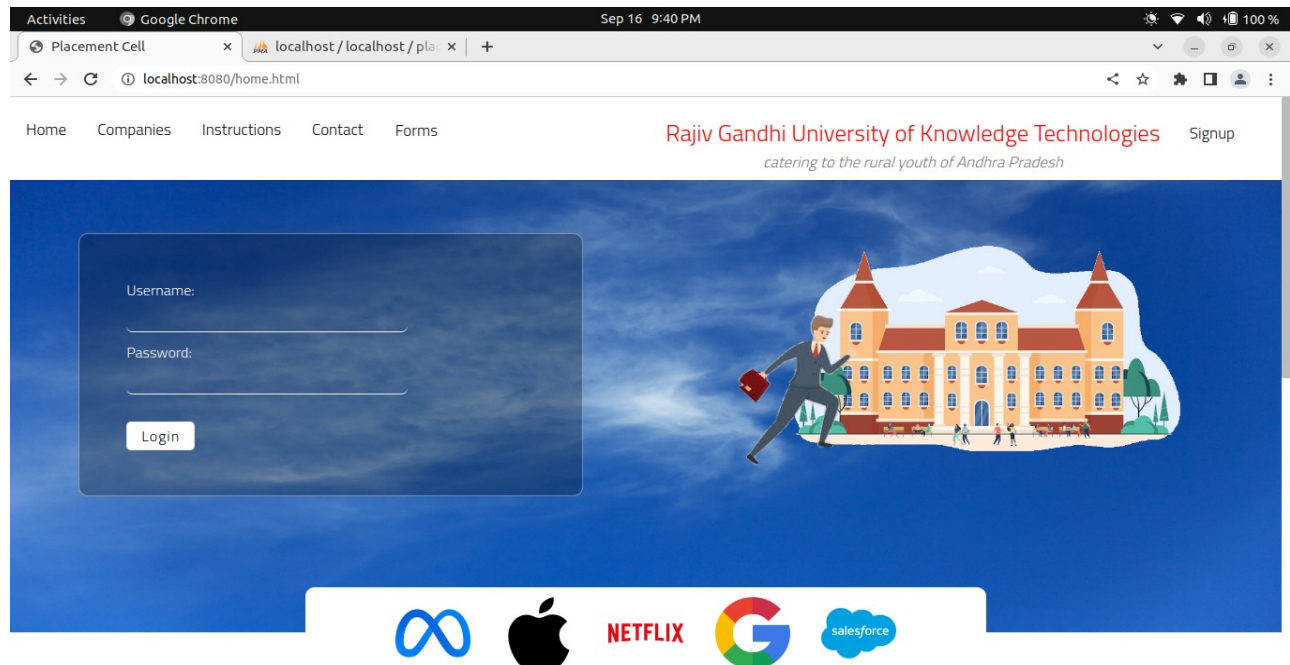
Activities Google Chrome Sep 16 9:40 PM 100 %

Placement Cell × localhost / localhost / pla × +

localhost:8080/home.html

Home Companies Instructions Contact Forms

Rajiv Gandhi University of Knowledge Technologies

catering to the rural youth of Andhra Pradesh

Signup

Username:

Password:

Login

NETFLIX

salesforce